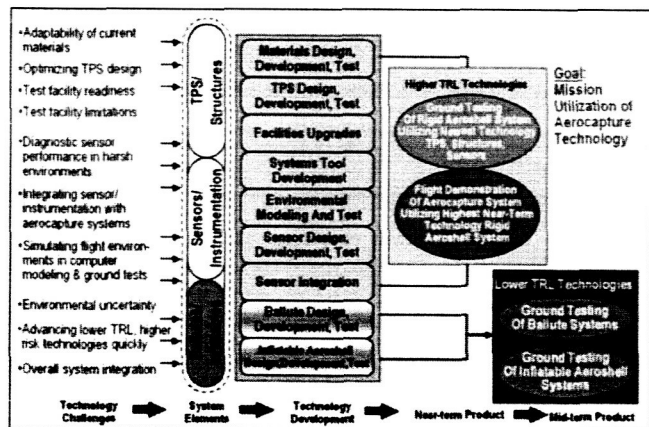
•Adaptability of current materials
•Optimizing TPS design
•Test facility readiness
•Test facility limitations
•Diagnostic sensor performance in harsh environments
•Integrating sensor/ instrumentation with aerocapture systems
•Simulating flight environments in computer modeling & ground tests
•Environmental uncertainty
•Advancing lower TRL, higher risk technologies quickly
•Overall system integration

TPS/ Structures
Sensors/ Instrumentation
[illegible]

Materials Design, Development, Test
TPS Design, Development, Test
Facilities Upgrades
Systems Tool Development
Environmental Modeling And Test
Sensor Design, Development, Test
Sensor Integration
Ballute Design, Development, Test
Inflatable Aeroshell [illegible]

Higher TRL Technologies
Ground Testing Of Rigid Aeroshell System Utilizing Newest Technology TPS, Structures, Sensors
Flight Demonstration Of Aerocapture System Utilizing Highest Near-Term Technology Rigid Aeroshell System

Goal: Mission Utilization of Aerocapture Technology

Lower TRL Technologies
Ground Testing Of Ballute Systems
Ground Testing Of Inflatable Aeroshell Systems

Technology Challenges
System Elements
Technology Development
Near-term Product
Mid-term Product